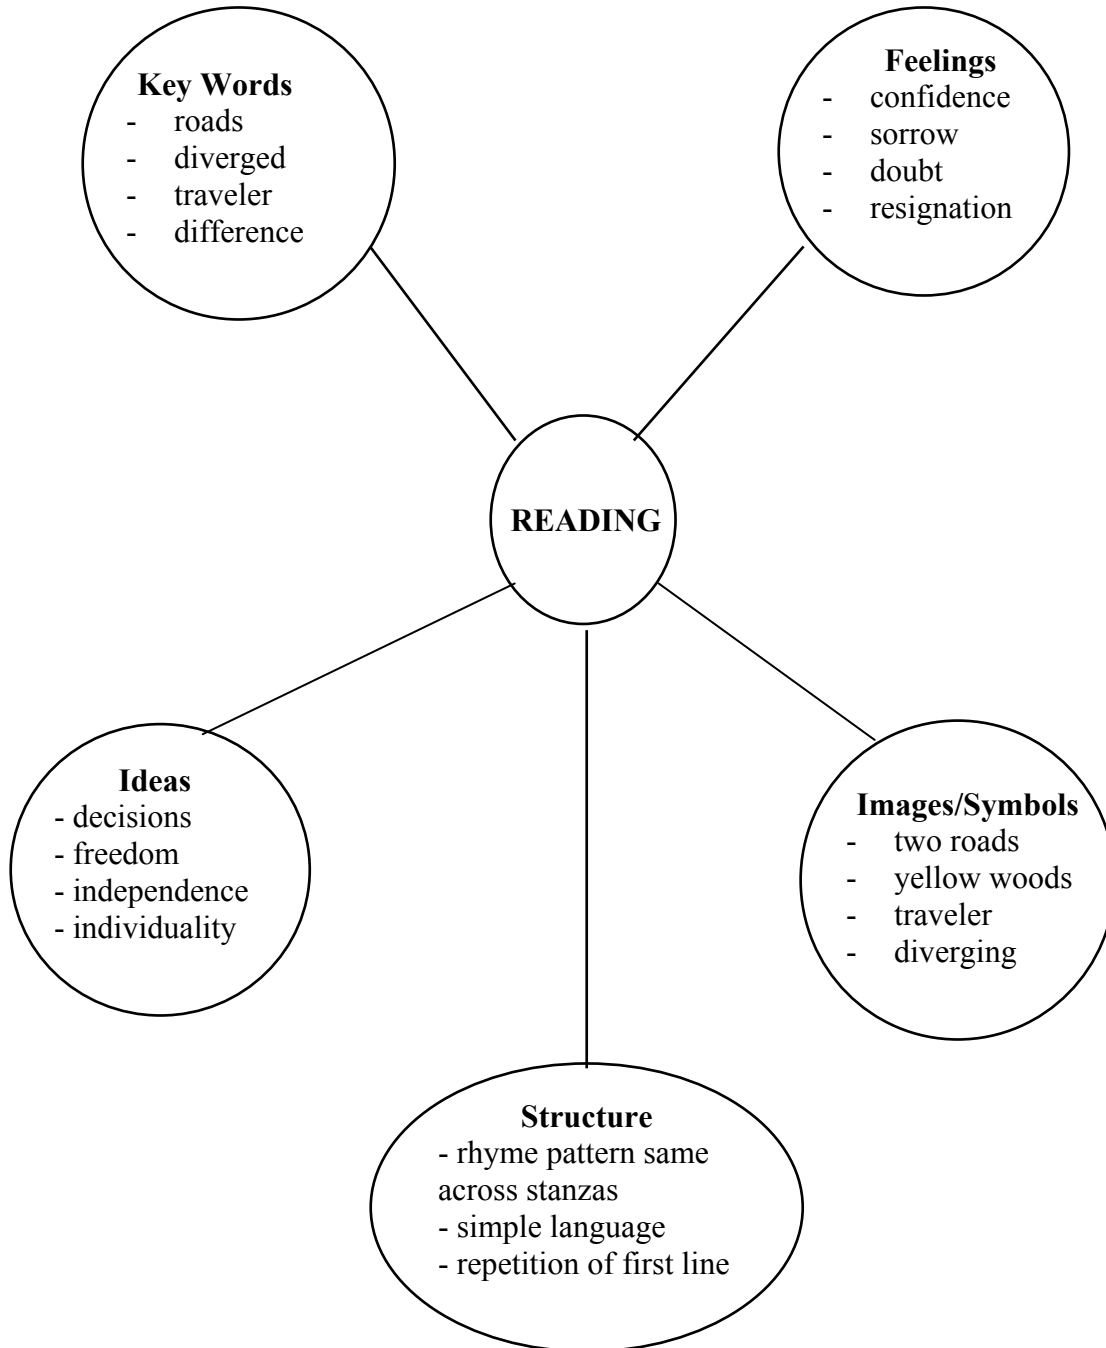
Key Words
- roads
- diverged
- traveler
- difference

Feelings
- confidence
- sorrow
- doubt
- resignation

READING

Ideas
- decisions
- freedom
- independence
- individuality

Images/Symbols
- two roads
- yellow woods
- traveler
- diverging

Structure
- rhyme pattern same across stanzas
- simple language
- repetition of first line